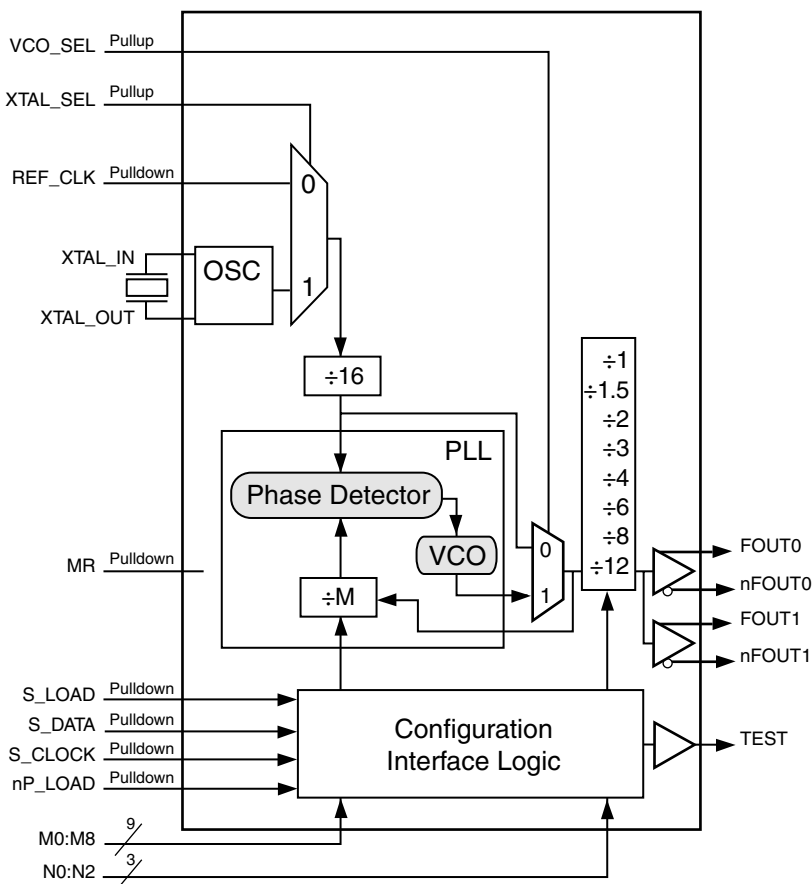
VCO_SEL Pullup
XTAL_SEL Pullup
REF_CLK Pulldown
0
XTAL_IN
OSC
1
XTAL_OUT
÷16
PLL
Phase Detector
VCO
÷M
0
1
÷1
÷1.5
÷2
÷3
÷4
÷6
÷8
÷12
MR Pulldown
FOUT0
nFOUT0
FOUT1
nFOUT1
S_LOAD Pulldown
S_DATA Pulldown
S_CLOCK Pulldown
nP_LOAD Pulldown
Configuration Interface Logic
TEST
M0:M8
9
N0:N2
3